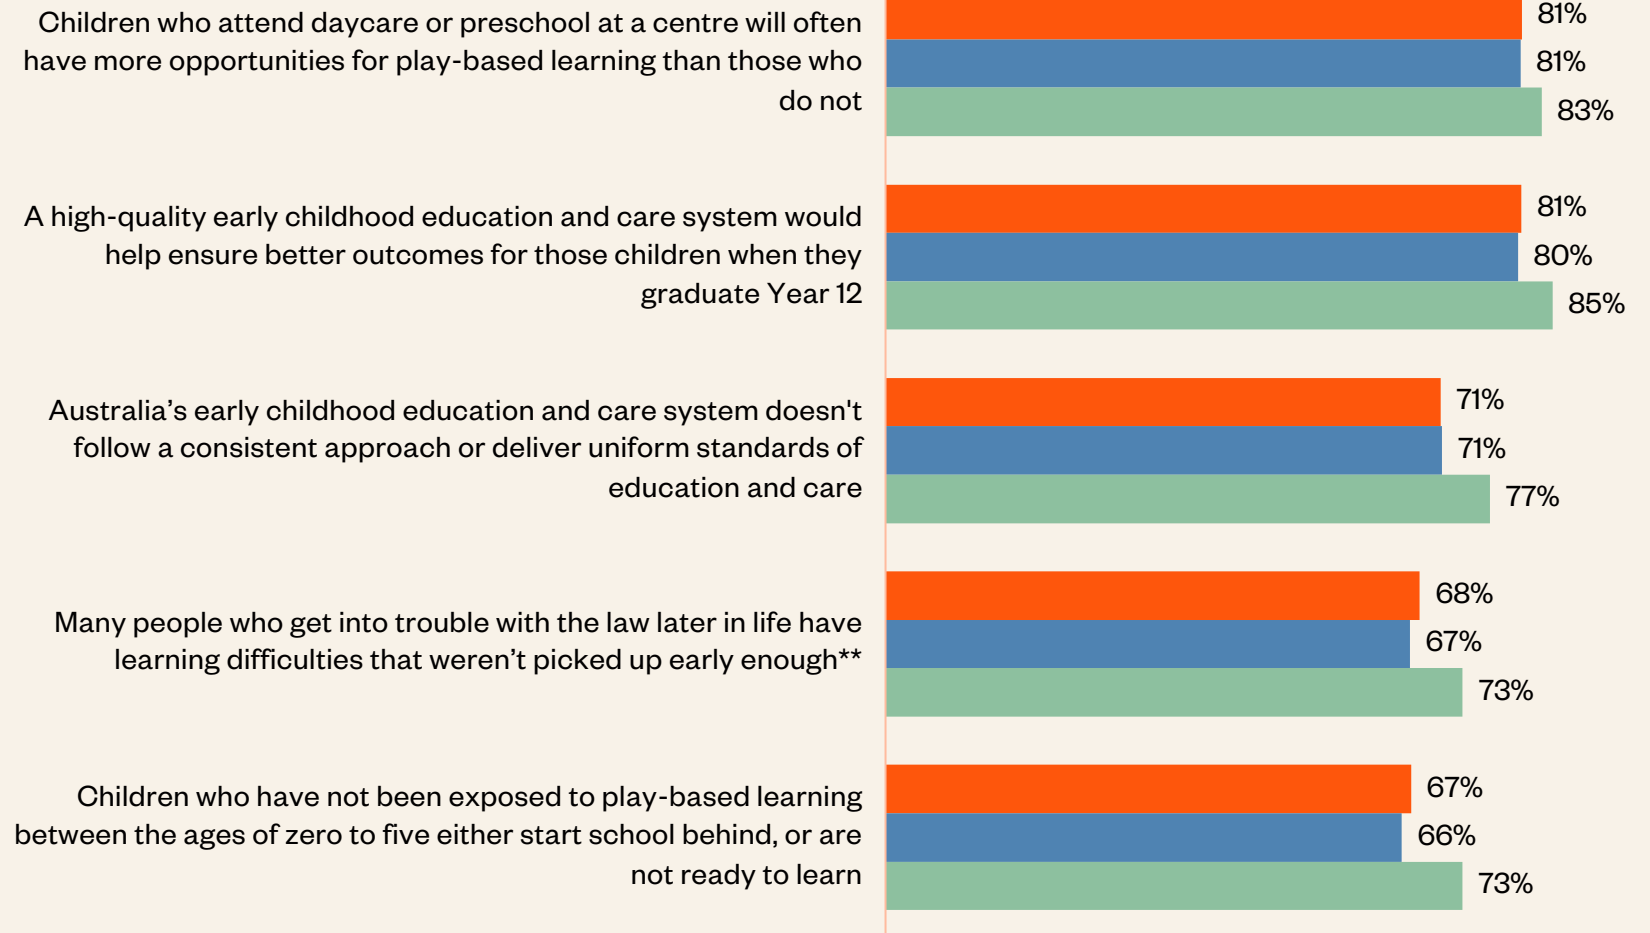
Children who attend daycare or preschool at a centre will often have more opportunities for play-based learning than those who do not

81%
81%
83%

A high-quality early childhood education and care system would help ensure better outcomes for those children when they graduate Year 12

81%
80%
85%

Australia's early childhood education and care system doesn't follow a consistent approach or deliver uniform standards of education and care

71%
71%
77%

Many people who get into trouble with the law later in life have learning difficulties that weren't picked up early enough**

68%
67%
73%

Children who have not been exposed to play-based learning between the ages of zero to five either start school behind, or are not ready to learn

67%
66%
73%